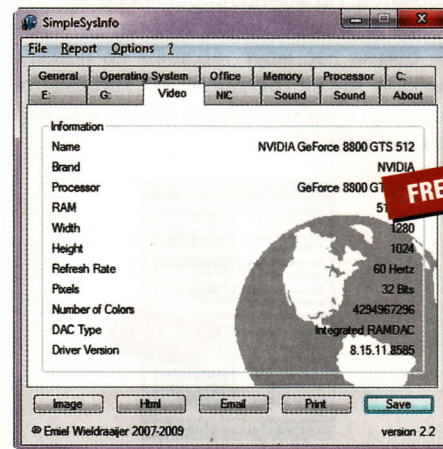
SimpleSysInfo

File Report Options ?

General | Operating System | Office | Memory | Processor | C:
E: | G: | Video | NIC | Sound | Sound | About

Information

| | |
|---|---|
| Name | NVIDIA GeForce 8800 GTS 512 |
| Brand | NVIDIA |
| Processor | GeForce 8800 GT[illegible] |
| RAM | 51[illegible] |
| Width | 1280 |
| Height | 1024 |
| Refresh Rate | 60 Hertz |
| Pixels | 32 Bits |
| Number of Colors | 4294967296 |
| DAC Type | Integrated RAMDAC |
| Driver Version | 8.15.11.8585 |

FRE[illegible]

Image | Html | Email | Print | Save

© Emiel Wieldraaijer 2007-2009

version 2.2